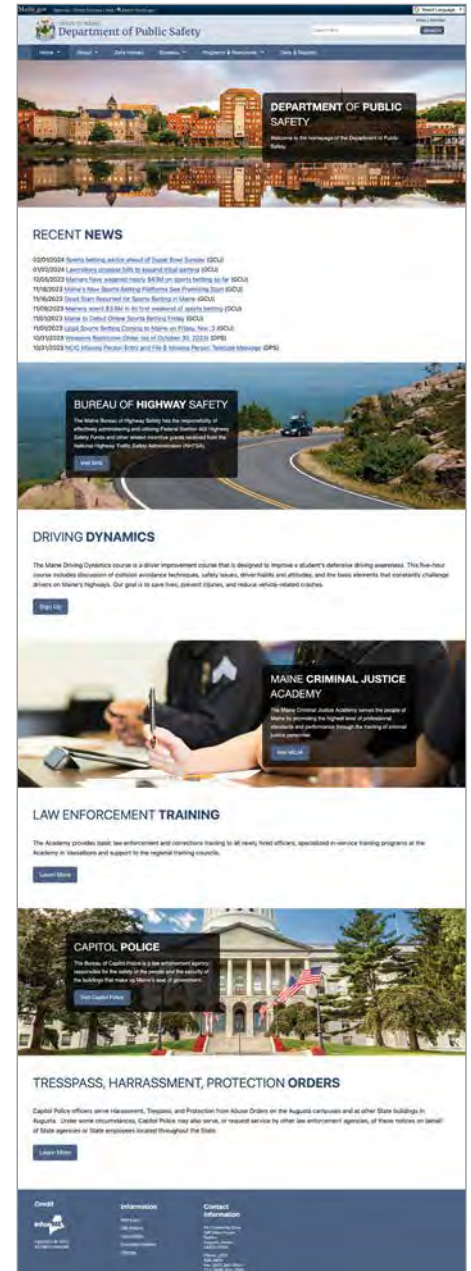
Maine.gov Agencies | Online Services | Help | Search Maine.gov

Select Language

STATE OF MAINE
Department of Public Safety

Search DPS SEARCH

Home About Safe Homes Bureaus Programs & Resources Data & Reports

DEPARTMENT OF PUBLIC SAFETY

Welcome to the homepage of the Department of Public Safety.

RECENT NEWS

02/01/2024 Sports betting advice ahead of Super Bowl Sunday (GCU)
01/02/2024 Lawmakers propose bills to expand tribal gaming (GCU)
12/05/2023 Mainers have wagered nearly $43M on sports betting so far (GCU)
11/18/2023 Maine's New Sports Betting Platforms See Promising Start (GCU)
11/16/2023 Good Start Reported for Sports Betting in Maine (GCU)
11/09/2023 Mainers spent $3.9M in its first weekend of sports betting (GCU)
11/03/2023 Maine to Debut Online Sports Betting Friday (GCU)
11/02/2023 Legal Sports Betting Coming to Maine on Friday, Nov. 3 (GCU)
10/31/2023 Weapons Restriction Order (as of October 30, 2023) (DPS)
10/31/2023 NCIC Missing Person Entry and File & Missing Person Teletype Message (DPS)

BUREAU OF HIGHWAY SAFETY

The Maine Bureau of Highway Safety has the responsibility of effectively administering and utilizing Federal Section 402 Highway Safety Funds and other related incentive grants received from the National Highway Traffic Safety Administration (NHTSA).

Visit BHS

DRIVING DYNAMICS

The Maine Driving Dynamics course is a driver improvement course that is designed to improve a student's defensive driving awareness. This five-hour course includes discussion of collision avoidance techniques, safety issues, driver habits and attitudes, and the basic elements that constantly challenge drivers on Maine's highways. Our goal is to save lives, prevent injuries, and reduce vehicle-related crashes.

Sign Up

MAINE CRIMINAL JUSTICE ACADEMY

The Maine Criminal Justice Academy serves the people of Maine by promoting the highest level of professional standards and performance through the training of criminal justice personnel.

Visit MCJA

LAW ENFORCEMENT TRAINING

The Academy provides basic law enforcement and corrections training to all newly hired officers, specialized in-service training programs at the Academy in Vassalboro and support to the regional training councils.

Learn More

CAPITOL POLICE

The Bureau of Capitol Police is a law enforcement agency responsible for the safety of the people and the security of the buildings that make up Maine's seat of government.

Visit Capitol Police

TRESSPASS, HARRASSMENT, PROTECTION ORDERS

Capitol Police officers serve Harassment, Trespass, and Protection from Abuse Orders on the Augusta campuses and at other State buildings in Augusta. Under some circumstances, Capitol Police may also serve, or request service by other law enforcement agencies, of these notices on behalf of State agencies or State employees located throughout the State.

Learn More

Credit

Information

Contact Information

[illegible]